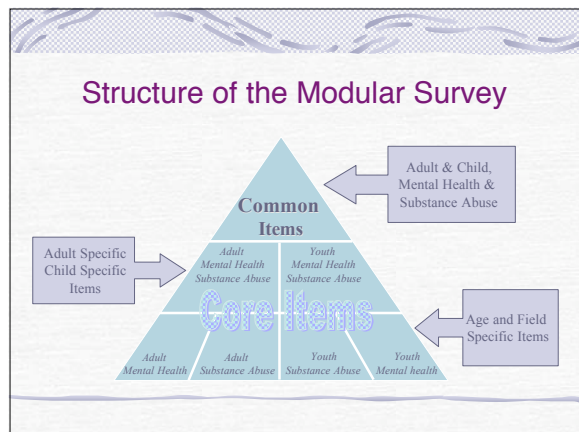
Structure of the Modular Survey

Adult & Child, Mental Health & Substance Abuse

Common Items

Adult Specific Child Specific Items

Adult Mental Health Substance Abuse

Youth Mental Health Substance Abuse

Core Items

Age and Field Specific Items

Adult Mental Health

Adult Substance Abuse

Youth Substance Abuse

Youth Mental health